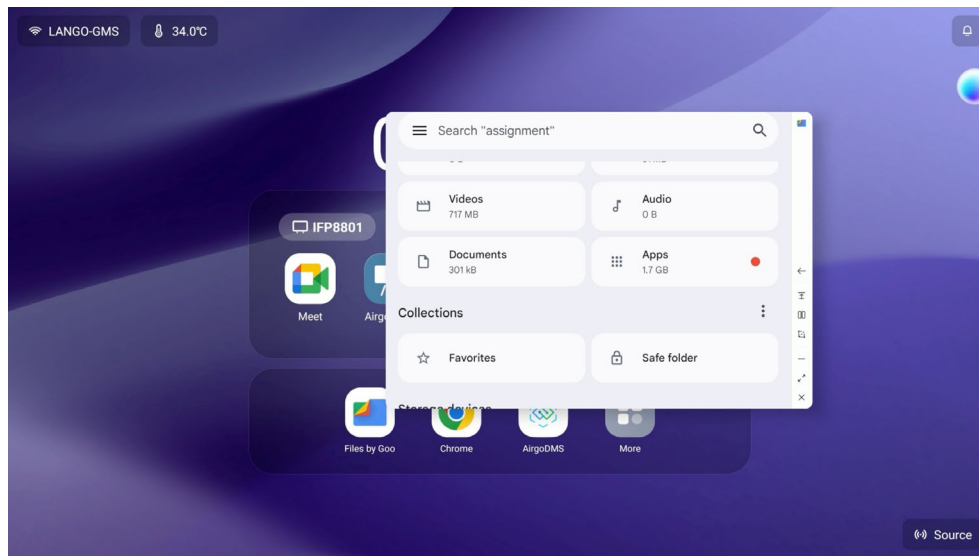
LANGO-GMS
34.0℃

IFP8801
Meet
Airg

Search "assignment"
Videos
717 MB
Audio
0 B
Documents
301 kB
Apps
1.7 GB
Collections
Favorites
Safe folder
Storage devices

Files by Goo
Chrome
AirgoDMS
More

Source